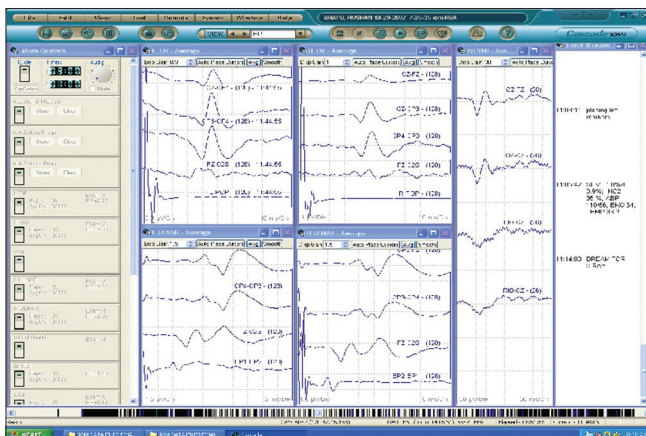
File Edit View Tool Remote Reports Window Help
VIEW
Cascade
Mode Controls
Mode Timer Audio
Mute
CZ-FZ - (128)
OZ-CPZ - (128)
CP4-FZ - (128)
FZ-C3Z - (128)
FZ-C3S - (128) - 1:44:65
CP3-CPZ - (128) - 1:44:65
11:11:11 placing IM monitors
11:47:43 10 % IN SM 0.9% NC2 36 % ABP
11:14:60 BREAK FOR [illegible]
CPI-CP3 - (128)
CP4-CP4 - (128)
EP2 EP - (128)
RIO-CZ - (26)
START